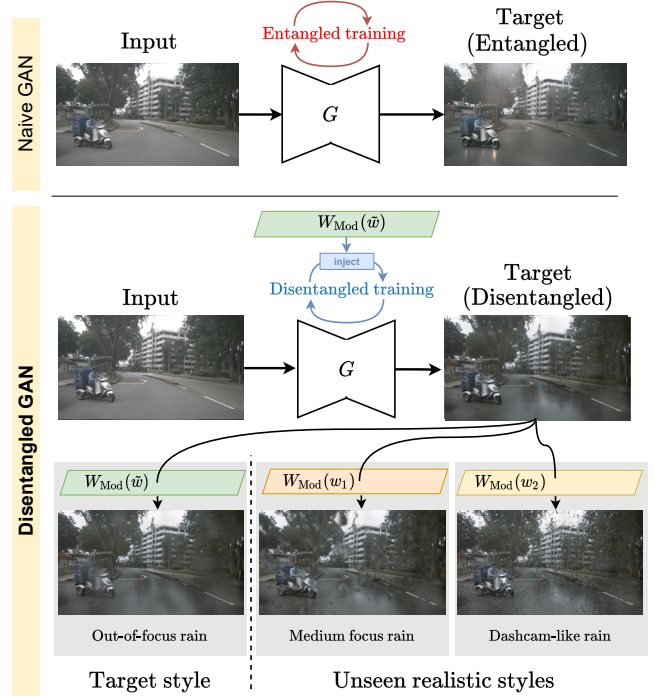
Naive GAN

Input

Entangled training

$G$

Target (Entangled)

Disentangled GAN

$W_{\text{Mod}}(\tilde{w})$

inject

Disentangled training

Input

$G$

Target (Disentangled)

$W_{\text{Mod}}(\tilde{w})$

$W_{\text{Mod}}(w_1)$

$W_{\text{Mod}}(w_2)$

Out-of-focus rain

Medium focus rain

Dashcam-like rain

Target style

Unseen realistic styles